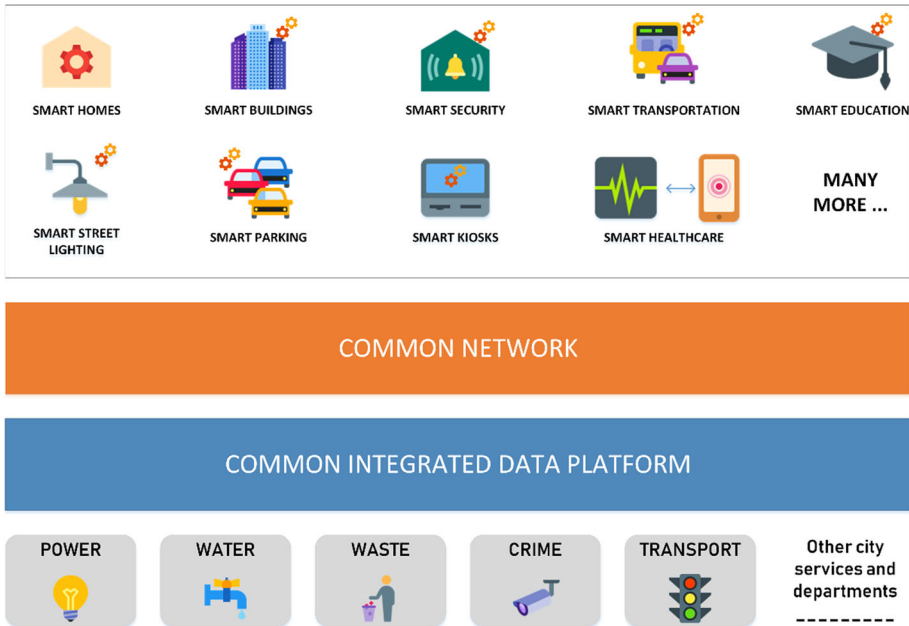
SMART HOMES

SMART BUILDINGS

SMART SECURITY

SMART TRANSPORTATION

SMART EDUCATION

SMART STREET LIGHTING

SMART PARKING

SMART KIOSKS

SMART HEALTHCARE

MANY MORE ...

COMMON NETWORK

COMMON INTEGRATED DATA PLATFORM

POWER

WATER

WASTE

CRIME

TRANSPORT

Other city services and departments

---------